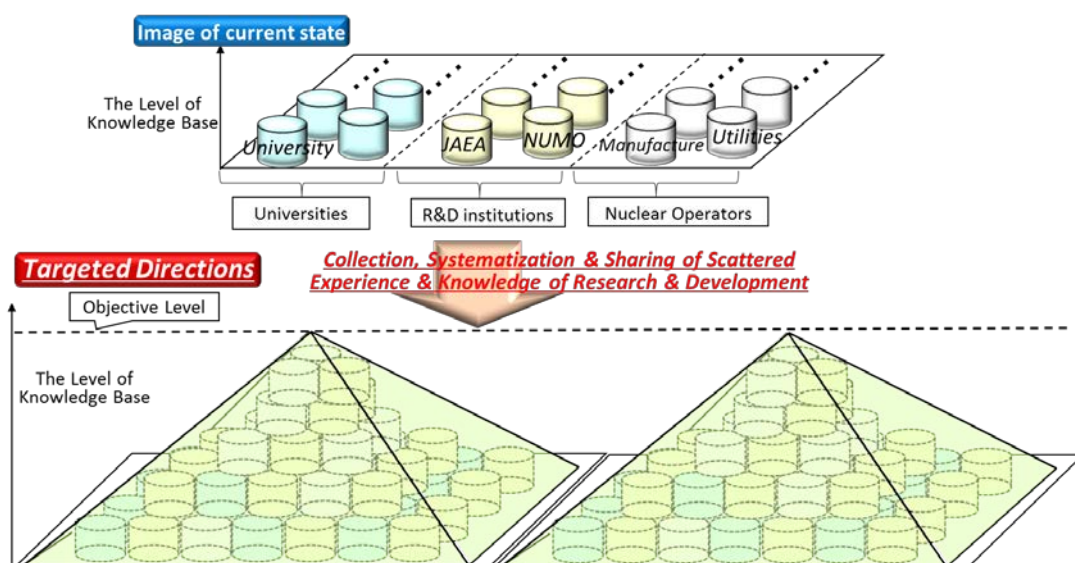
Image of current state

The Level of Knowledge Base

University

JAEA

NUMO

Manufacture

Utilities

Universities

R&D institutions

Nuclear Operators

Targeted Directions

Collection, Systematization & Sharing of Scattered Experience & Knowledge of Research & Development

Objective Level

The Level of Knowledge Base